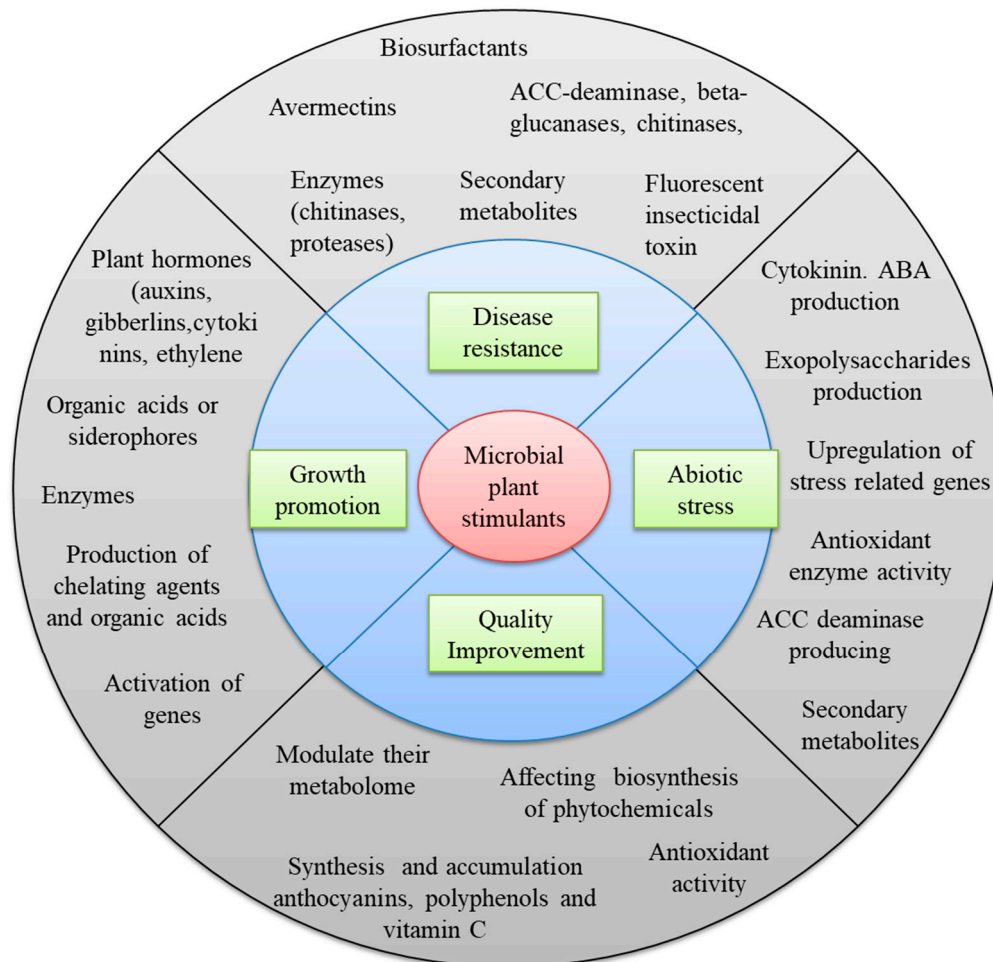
Biosurfactants

Avermectins

ACC-deaminase, beta-glucanases, chitinases,

Enzymes (chitinases, proteases)

Secondary metabolites

Fluorescent insecticidal toxin

Plant hormones (auxins, gibberlins,cytokinins, ethylene

Organic acids or siderophores

Enzymes

Production of chelating agents and organic acids

Activation of genes

Cytokinin. ABA production

Exopolysaccharides production

Upregulation of stress related genes

Antioxidant enzyme activity

ACC deaminase producing

Secondary metabolites

Disease resistance

Growth promotion

Microbial plant stimulants

Abiotic stress

Quality Improvement

Modulate their metabolome

Affecting biosynthesis of phytochemicals

Synthesis and accumulation anthocyanins, polyphenols and vitamin C

Antioxidant activity